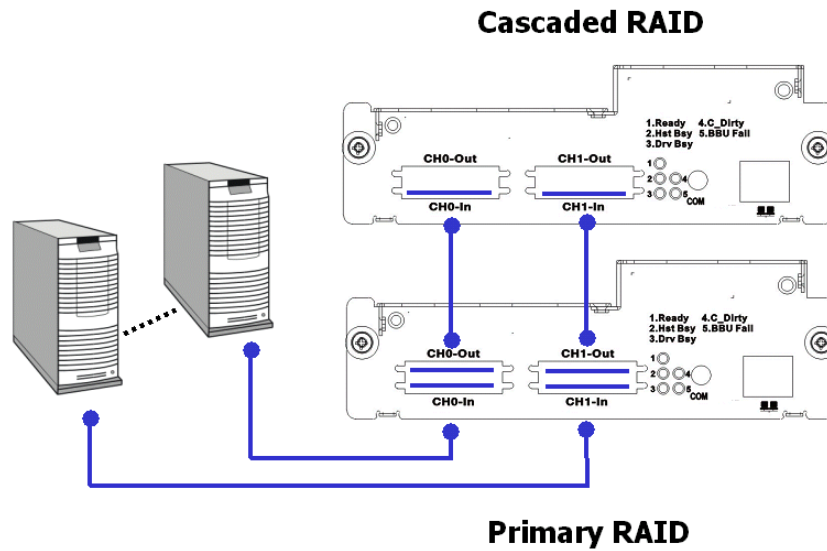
Cascaded RAID

1.Ready 4.C_Dirty
2.Hst Bsy 5.BBU Fail
3.Drv Bsy

CH0-Out
CH0-In
CH1-Out
CH1-In
1
2
3
4
5
COM

1.Ready 4.C_Dirty
2.Hst Bsy 5.BBU Fail
3.Drv Bsy

CH0-Out
CH0-In
CH1-Out
CH1-In
1
2
3
4
5
COM

Primary RAID